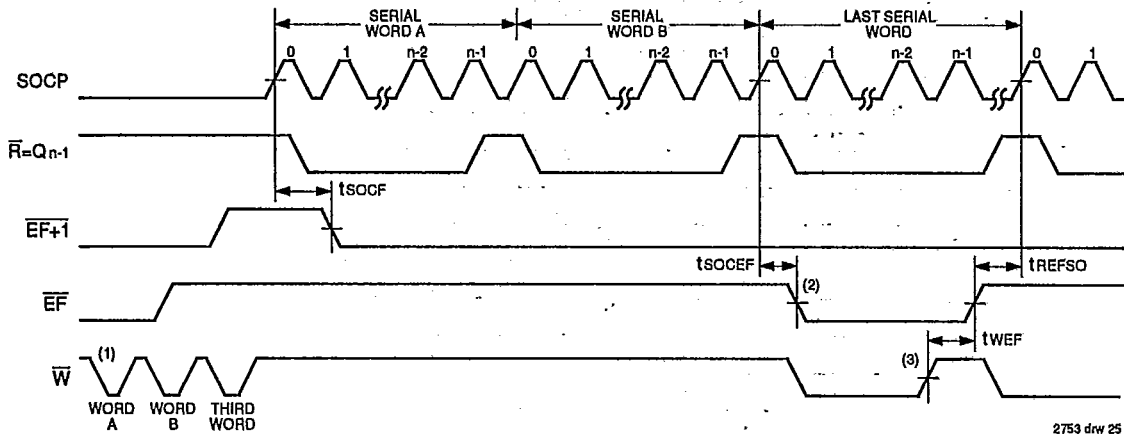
SERIAL WORD A

SERIAL WORD B

LAST SERIAL WORD

0 1 n-2 n-1 0 1 n-2 n-1 0 1 n-2 n-1 0 1

SOCP

$\overline{R}$=Qn-1

tSOCF

$\overline{EF+1}$

tSOCEF

tREFSO

$\overline{EF}$

(2)

tWEF

(1)

(3)

$\overline{W}$

WORD A

WORD B

THIRD WORD

2753 drw 25